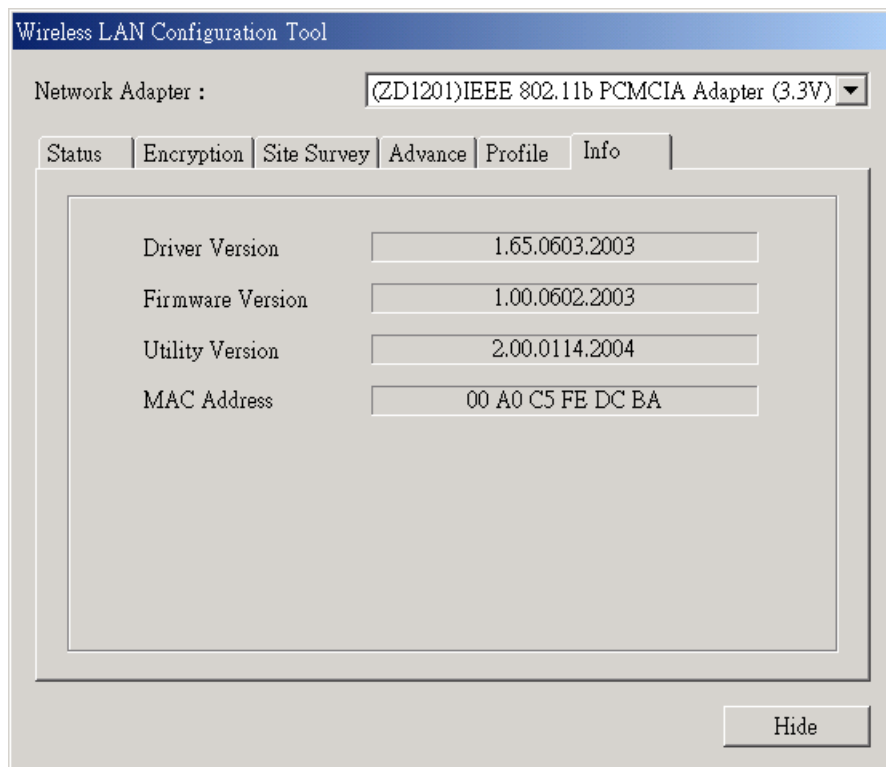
Wireless LAN Configuration Tool

Network Adapter : (ZD1201)IEEE 802.11b PCMCIA Adapter (3.3V)

Status | Encryption | Site Survey | Advance | Profile | Info

| | |
|---|---|
| Driver Version | 1.65.0603.2003 |
| Firmware Version | 1.00.0602.2003 |
| Utility Version | 2.00.0114.2004 |
| MAC Address | 00 A0 C5 FE DC BA |

Hide